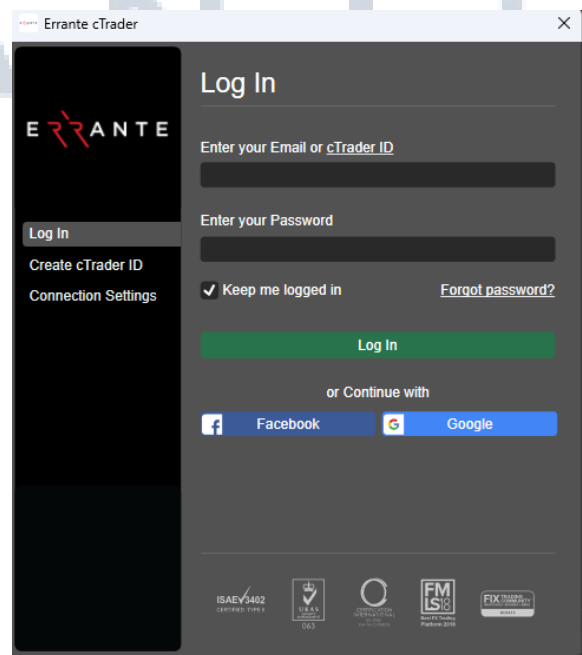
Errante cTrader

ERRANTE

Log In
Create cTrader ID
Connection Settings

Log In

Enter your Email or cTrader ID

Enter your Password

Keep me logged in

Forgot password?

Log In

or Continue with

Facebook

Google

ISAE 3402 CERTIFIED TYPE II

UKAS 063

CERTIFICATION INTERNATIONAL

FMLS18 Best FIX Trading Platform 2018

FIX TRADING COMMUNITY MEMBER